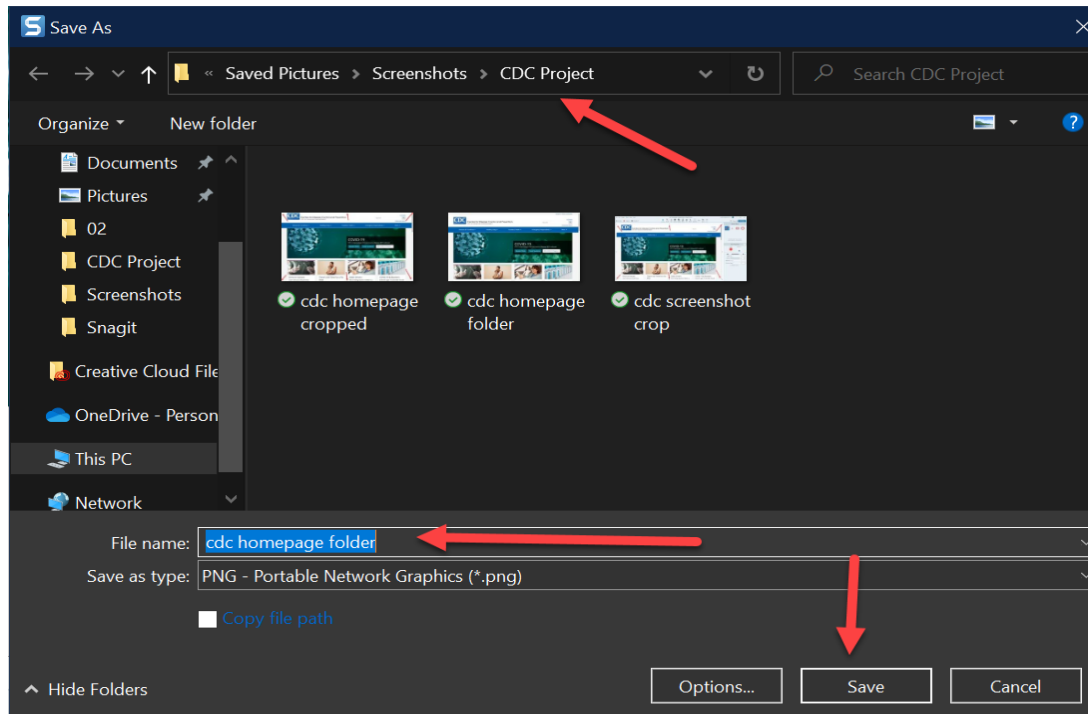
Save As

« Saved Pictures › Screenshots › CDC Project

Search CDC Project

Organize ▾ New folder

Documents
Pictures
02
CDC Project
Screenshots
Snagit
Creative Cloud File
OneDrive - Person
This PC
Network

cdc homepage cropped

cdc homepage folder

cdc screenshot crop

File name: cdc homepage folder

Save as type: PNG - Portable Network Graphics (*.png)

Copy file path

^ Hide Folders

Options...

Save

Cancel